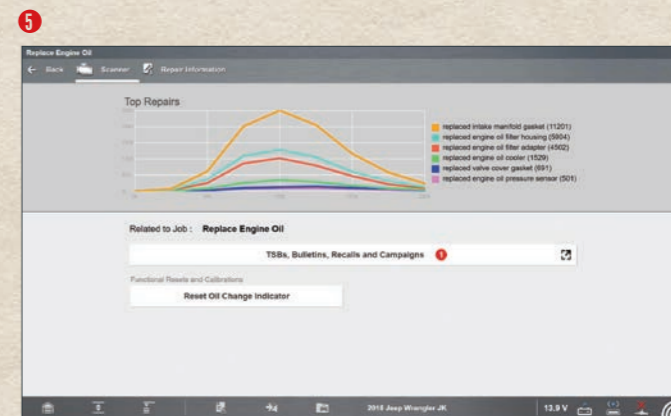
5

Replace Engine Oil

Back Scanner Repair Information

Top Repairs

replaced intake manifold gasket (11201)
replaced engine oil filter housing (5904)
replaced engine oil filter adapter (4502)
replaced engine oil cooler (1529)
replaced valve cover gasket (691)
replaced engine oil pressure sensor (501)

Related to Job : Replace Engine Oil

TSBs, Bulletins, Recalls and Campaigns 1

Functional Resets and Calibrations

Reset Oil Change Indicator

2018 Jeep Wrangler JK

13.9 V